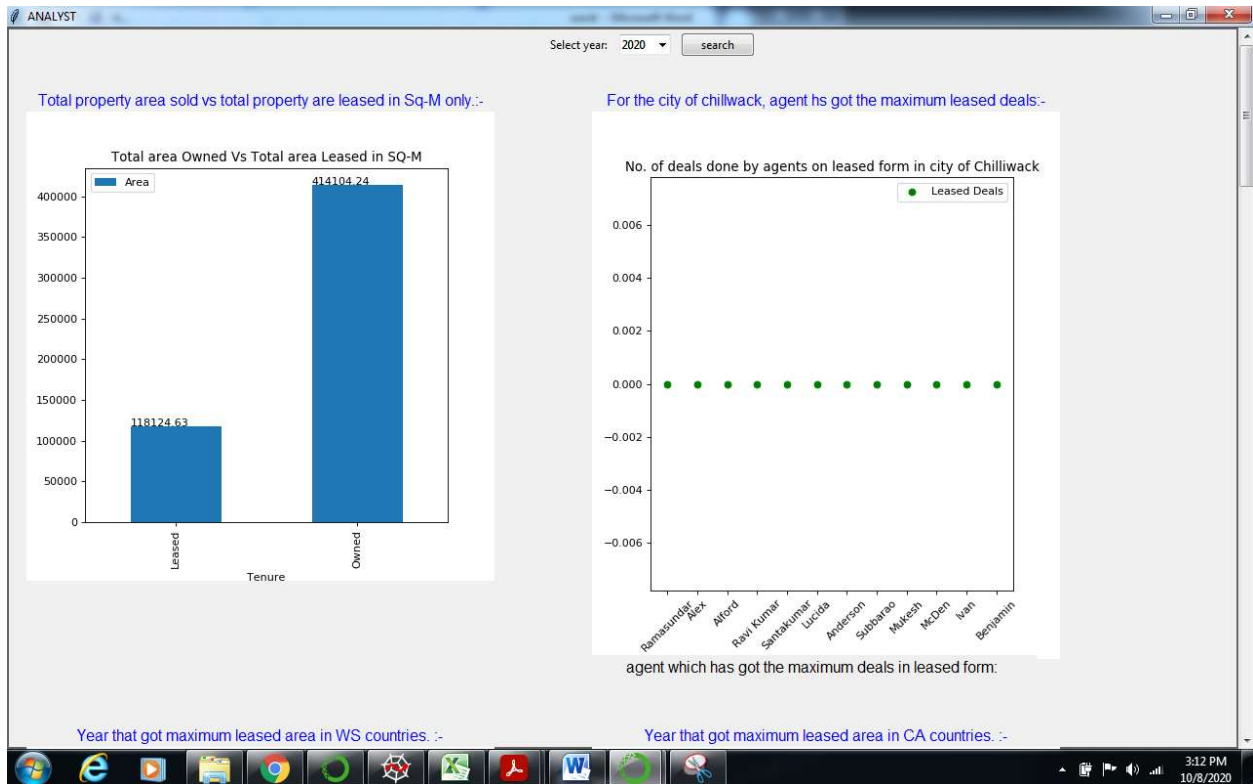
ANALYST

Select year: 2020 search

Total property area sold vs total property are leased in Sq-M only.:-

Total area Owned Vs Total area Leased in SQ-M

Area

414104.24

118124.63

400000
350000
300000
250000
200000
150000
100000
50000
0

Leased
Owned
Tenure

For the city of chillwack, agent hs got the maximum leased deals:-

No. of deals done by agents on leased form in city of Chilliwack

Leased Deals

0.006
0.004
0.002
0.000
−0.002
−0.004
−0.006

Ramasundar
Alex
Alford
Ravi Kumar
Santakumar
Lucida
Anderson
Subbarao
Mukesh
McDen
Ivan
Benjamin

agent which has got the maximum deals in leased form:

Year that got maximum leased area in WS countries. :-

Year that got maximum leased area in CA countries. :-

3:12 PM
10/8/2020